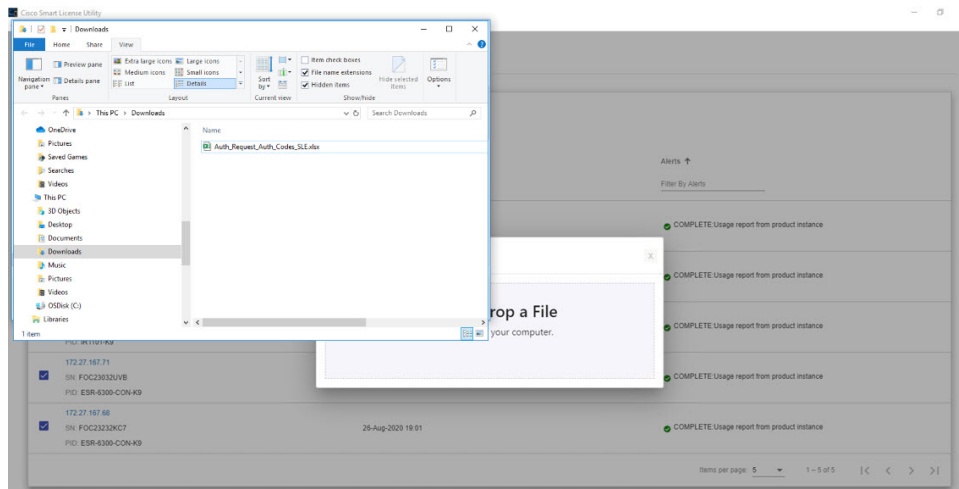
Cisco Smart License Utility

Downloads

File Home Share View

Preview pane
Navigation pane
Details pane
Extra large icons Large icons
Medium icons Small icons
List Details
Sort by
Item check boxes
File name extensions
Hidden items
Hide selected items
Options
Panes Layout Current view Show/hide

This PC > Downloads
Search Downloads

OneDrive
Pictures
Saved Games
Searches
Videos
This PC
3D Objects
Desktop
Documents
Downloads
Music
Pictures
Videos
OSDisk (C:)
Libraries
1 item

Name
Auth_Request_Auth_Codes_SLE.xlsx

Alerts ↑
Filter By Alerts

COMPLETE:Usage report from product instance
COMPLETE:Usage report from product instance
COMPLETE:Usage report from product instance
COMPLETE:Usage report from product instance
COMPLETE:Usage report from product instance

X
rop a File
your computer.

PID: IR1101-K9
172.27.167.71
SN: FOC23032UVB
PID: ESR-6300-CON-K9
172.27.167.68
SN: FOC23232KC7
PID: ESR-6300-CON-K9
26-Aug-2020 19:01

Items per page: 5 1 – 5 of 5